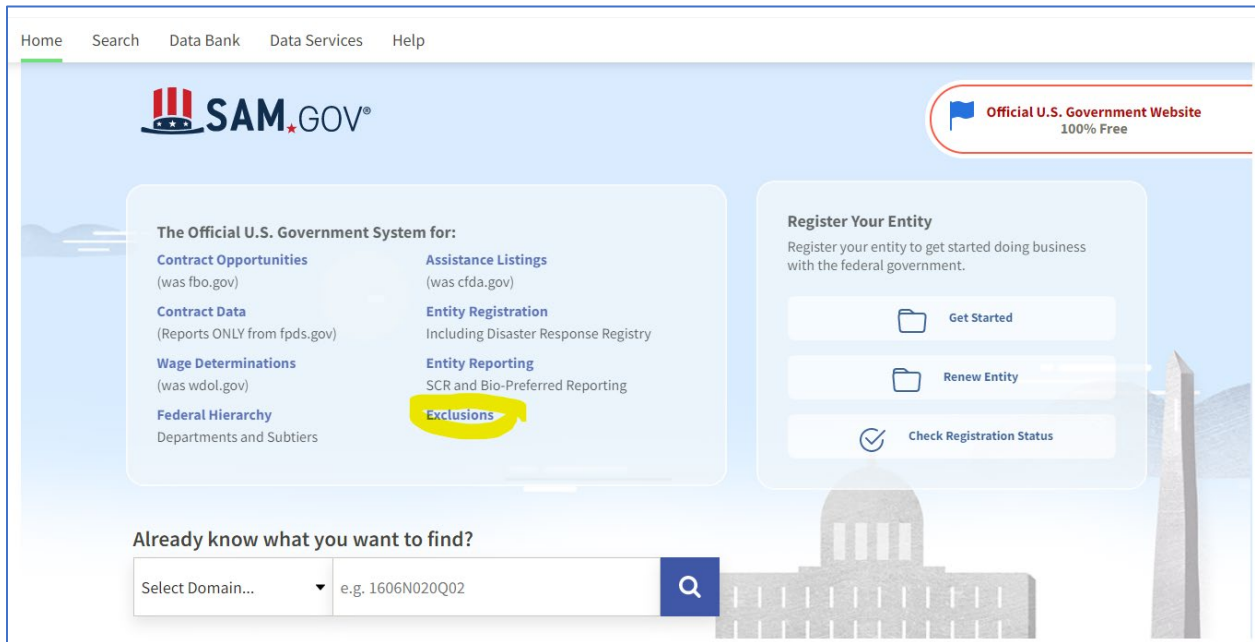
Home Search Data Bank Data Services Help

SAM.GOV®

Official U.S. Government Website
100% Free

The Official U.S. Government System for:

Contract Opportunities
(was fbo.gov)

Contract Data
(Reports ONLY from fpds.gov)

Wage Determinations
(was wdol.gov)

Federal Hierarchy
Departments and Subtiers

Assistance Listings
(was cfda.gov)

Entity Registration
Including Disaster Response Registry

Entity Reporting
SCR and Bio-Preferred Reporting

Exclusions

Register Your Entity
Register your entity to get started doing business with the federal government.

Get Started

Renew Entity

Check Registration Status

Already know what you want to find?

Select Domain...

e.g. 1606N020Q02